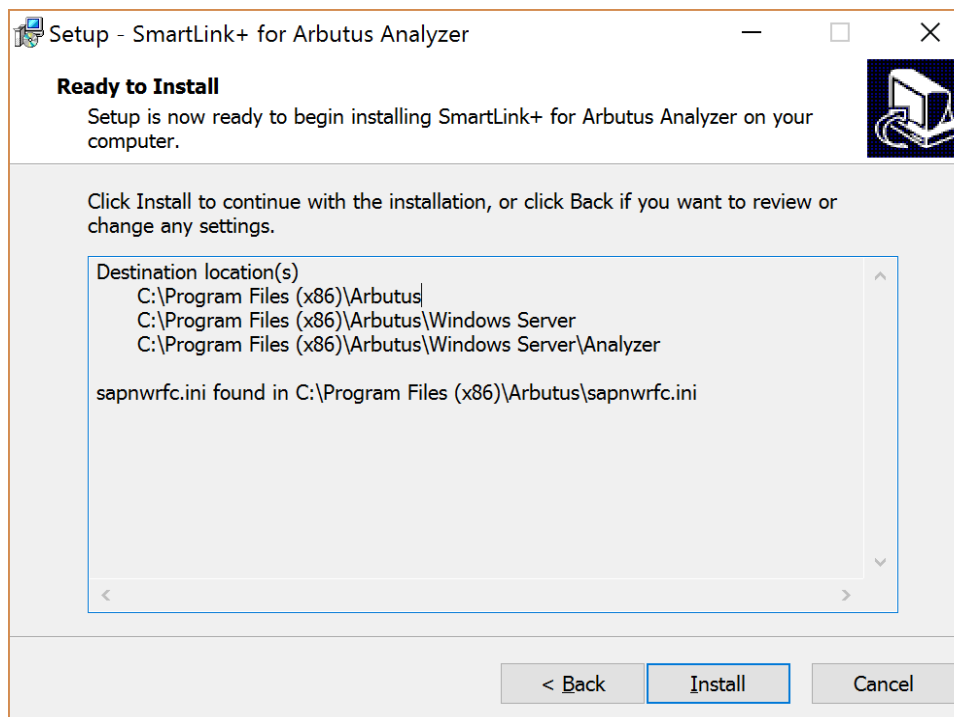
Setup - SmartLink+ for Arbutus Analyzer

Ready to Install

Setup is now ready to begin installing SmartLink+ for Arbutus Analyzer on your computer.

Click Install to continue with the installation, or click Back if you want to review or change any settings.

Destination location(s)
C:\Program Files (x86)\Arbutus
C:\Program Files (x86)\Arbutus\Windows Server
C:\Program Files (x86)\Arbutus\Windows Server\Analyzer

sapnwrfc.ini found in C:\Program Files (x86)\Arbutus\sapnwrfc.ini

< Back

Install

Cancel